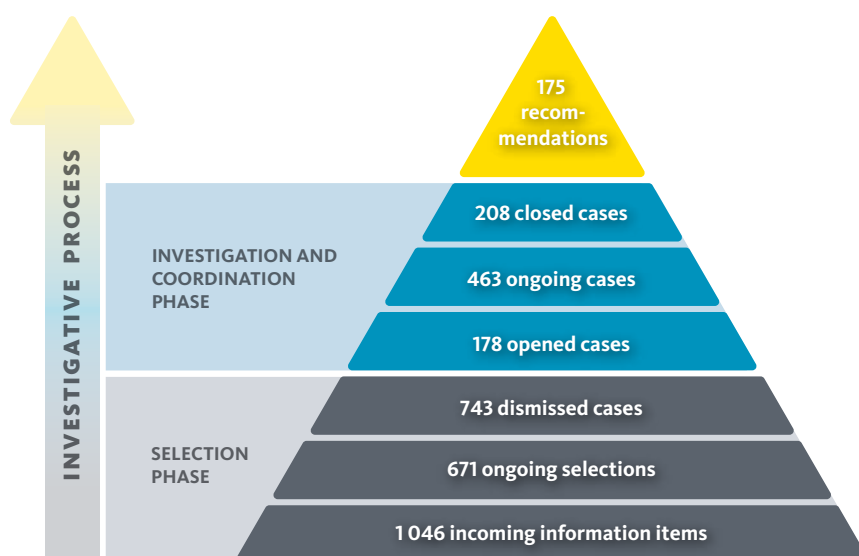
INVESTIGATIVE PROCESS

175 recommendations

INVESTIGATION AND COORDINATION PHASE

208 closed cases

463 ongoing cases

178 opened cases

SELECTION PHASE

743 dismissed cases

671 ongoing selections

1 046 incoming information items